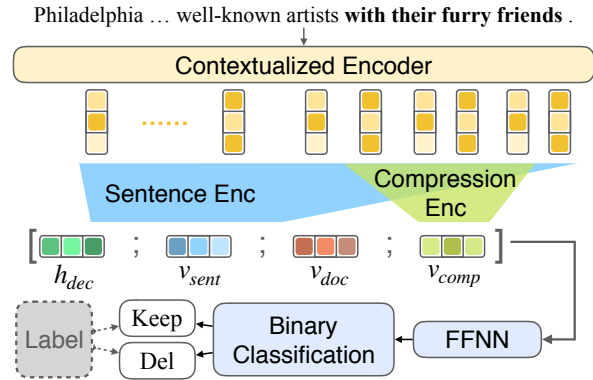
Philadelphia … well-known artists **with their furry friends** .

Contextualized Encoder

......

Sentence Enc

Compression Enc

[ ; ; ; ]

$h_{dec}$ $v_{sent}$ $v_{doc}$ $v_{comp}$

Label

Keep

Del

Binary Classification

FFNN